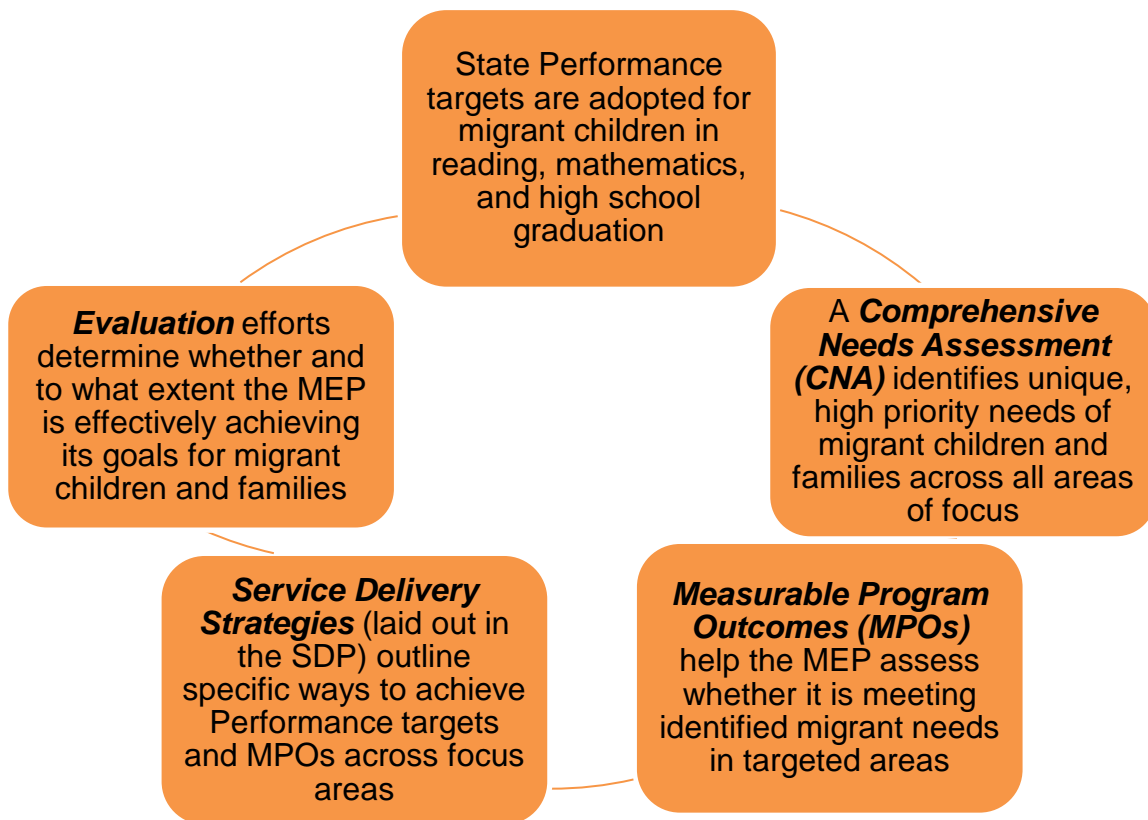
State Performance targets are adopted for migrant children in reading, mathematics, and high school graduation

A ***Comprehensive Needs Assessment (CNA)*** identifies unique, high priority needs of migrant children and families across all areas of focus

***Measurable Program Outcomes (MPOs)*** help the MEP assess whether it is meeting identified migrant needs in targeted areas

***Service Delivery Strategies*** (laid out in the SDP) outline specific ways to achieve Performance targets and MPOs across focus areas

***Evaluation*** efforts determine whether and to what extent the MEP is effectively achieving its goals for migrant children and families